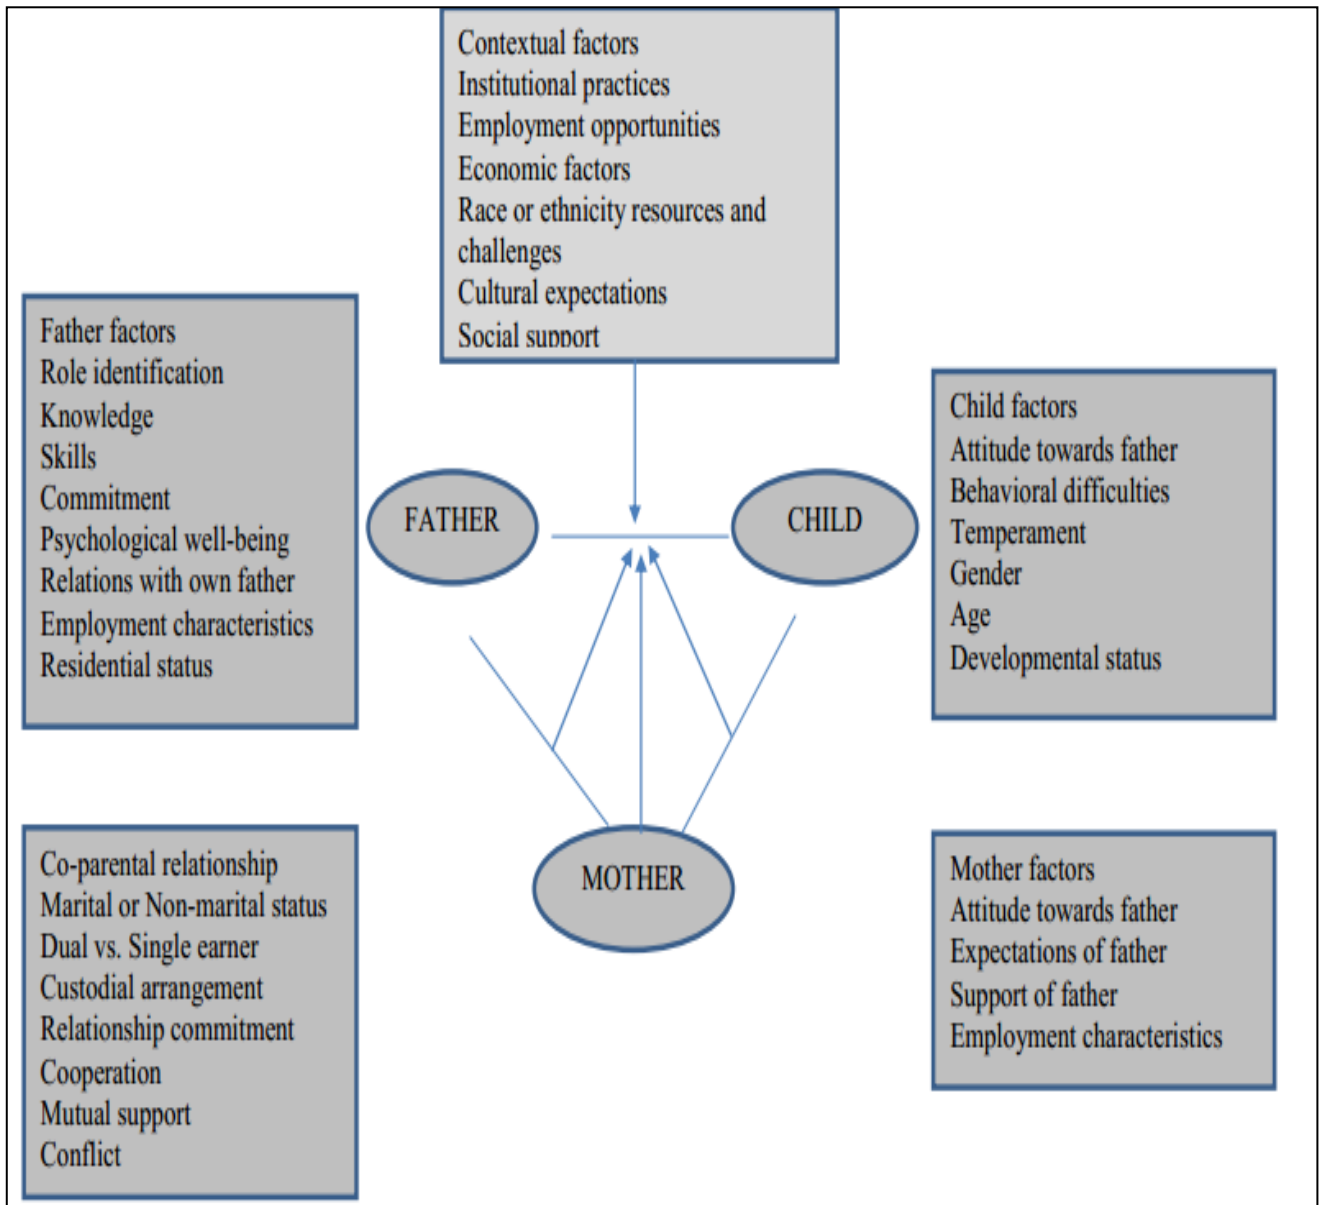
Contextual factors
Institutional practices
Employment opportunities
Economic factors
Race or ethnicity resources and challenges
Cultural expectations
Social support

Father factors
Role identification
Knowledge
Skills
Commitment
Psychological well-being
Relations with own father
Employment characteristics
Residential status

FATHER

CHILD

Child factors
Attitude towards father
Behavioral difficulties
Temperament
Gender
Age
Developmental status

Co-parental relationship
Marital or Non-marital status
Dual vs. Single earner
Custodial arrangement
Relationship commitment
Cooperation
Mutual support
Conflict

MOTHER

Mother factors
Attitude towards father
Expectations of father
Support of father
Employment characteristics